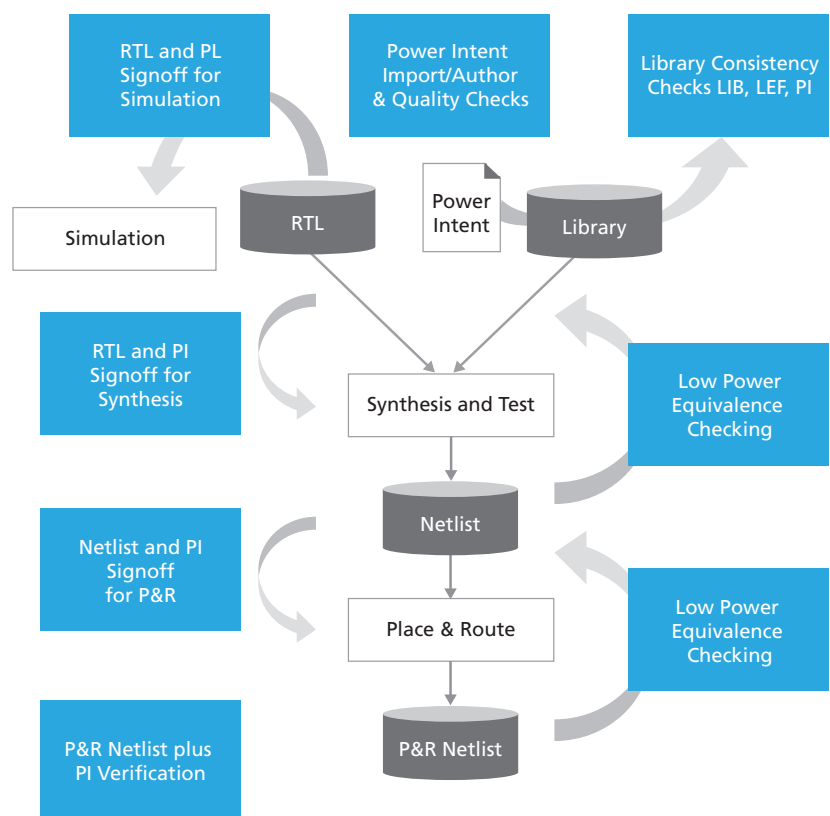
RTL and PL Signoff for Simulation

Power Intent Import/Author & Quality Checks

Library Consistency Checks LIB, LEF, PI

Simulation

RTL

Power Intent

Library

RTL and PI Signoff for Synthesis

Synthesis and Test

Low Power Equivalence Checking

Netlist

Netlist and PI Signoff for P&R

Place & Route

Low Power Equivalence Checking

P&R Netlist plus PI Verification

P&R Netlist